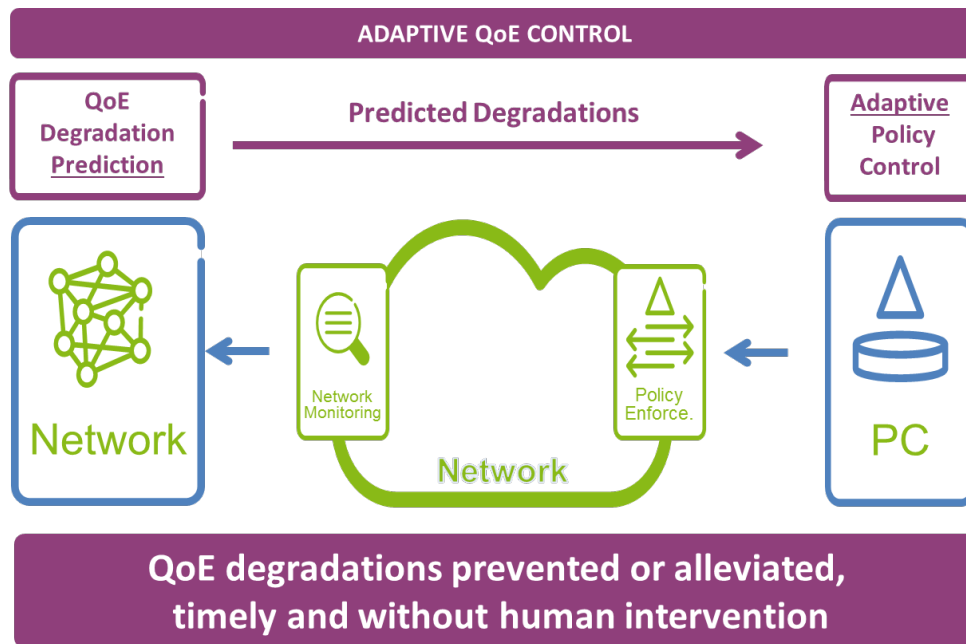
ADAPTIVE QoE CONTROL

QoE Degradation Prediction

Predicted Degradations

Adaptive Policy Control

Network

Network Monitoring

Policy Enforce.

Network

PC

QoE degradations prevented or alleviated, timely and without human intervention